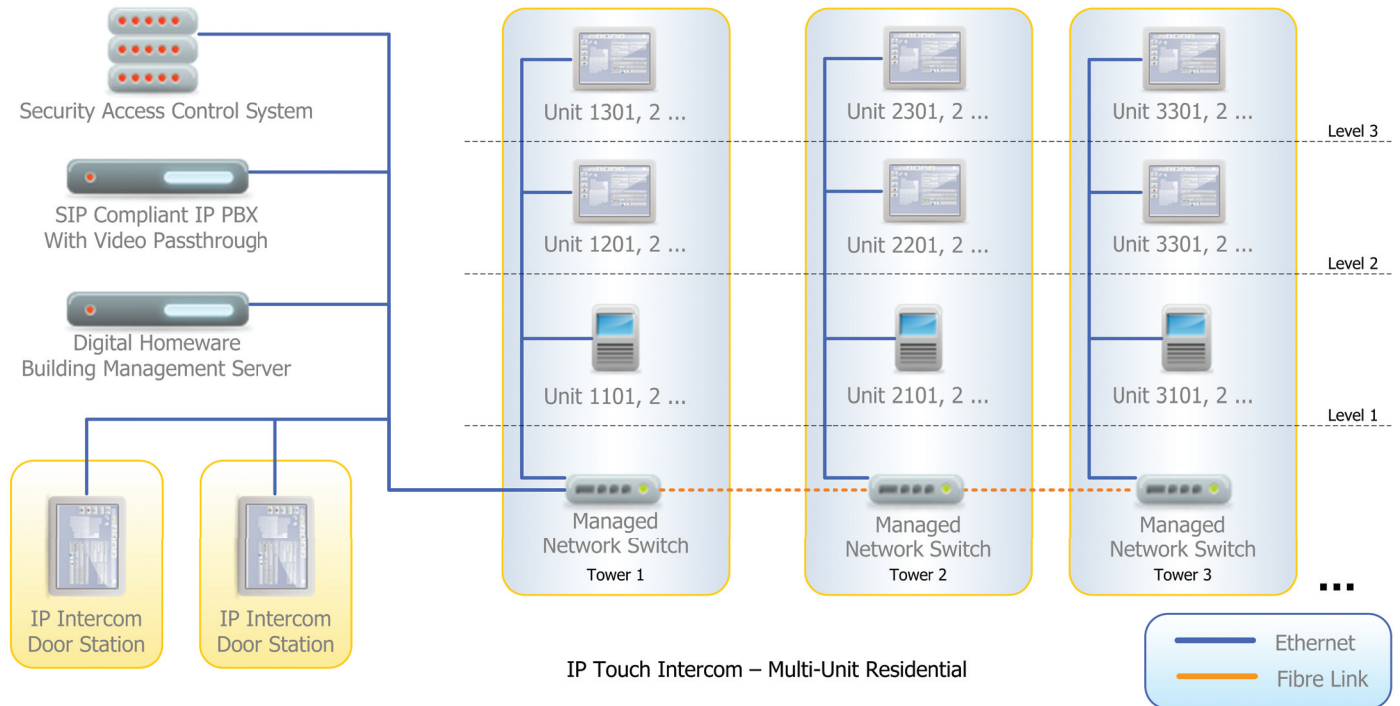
Security Access Control System

SIP Compliant IP PBX With Video Passthrough

Digital Homeware Building Management Server

IP Intercom Door Station

IP Intercom Door Station

Unit 1301, 2 ...

Unit 1201, 2 ...

Unit 1101, 2 ...

Managed Network Switch

Tower 1

Unit 2301, 2 ...

Unit 2201, 2 ...

Unit 2101, 2 ...

Managed Network Switch

Tower 2

Unit 3301, 2 ...

Unit 3301, 2 ...

Unit 3101, 2 ...

Managed Network Switch

Tower 3

Level 3

Level 2

Level 1

...

Ethernet

Fibre Link

IP Touch Intercom – Multi-Unit Residential